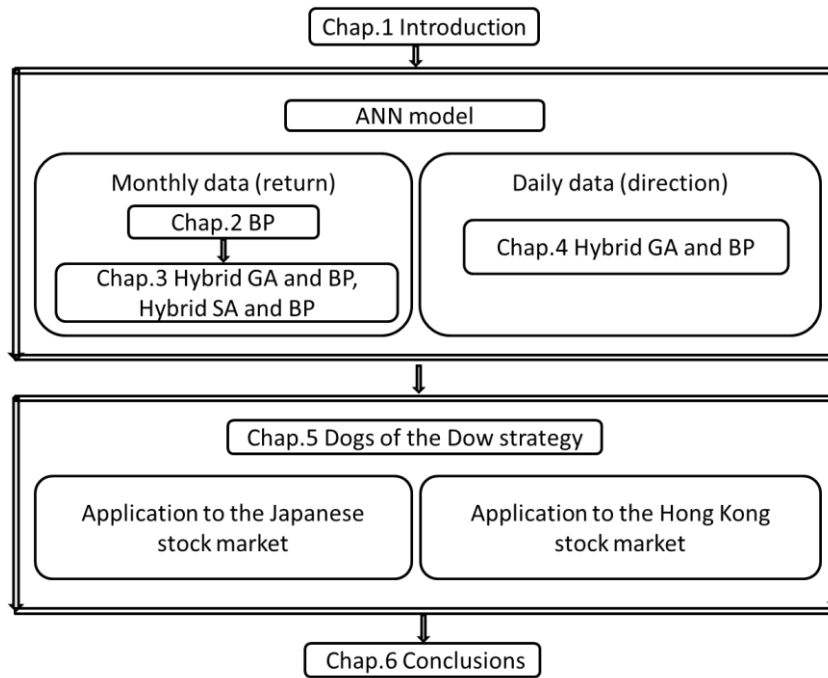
Chap.1 Introduction

ANN model

Monthly data (return)

Chap.2 BP

Chap.3 Hybrid GA and BP, Hybrid SA and BP

Daily data (direction)

Chap.4 Hybrid GA and BP

Chap.5 Dogs of the Dow strategy

Application to the Japanese stock market

Application to the Hong Kong stock market

Chap.6 Conclusions